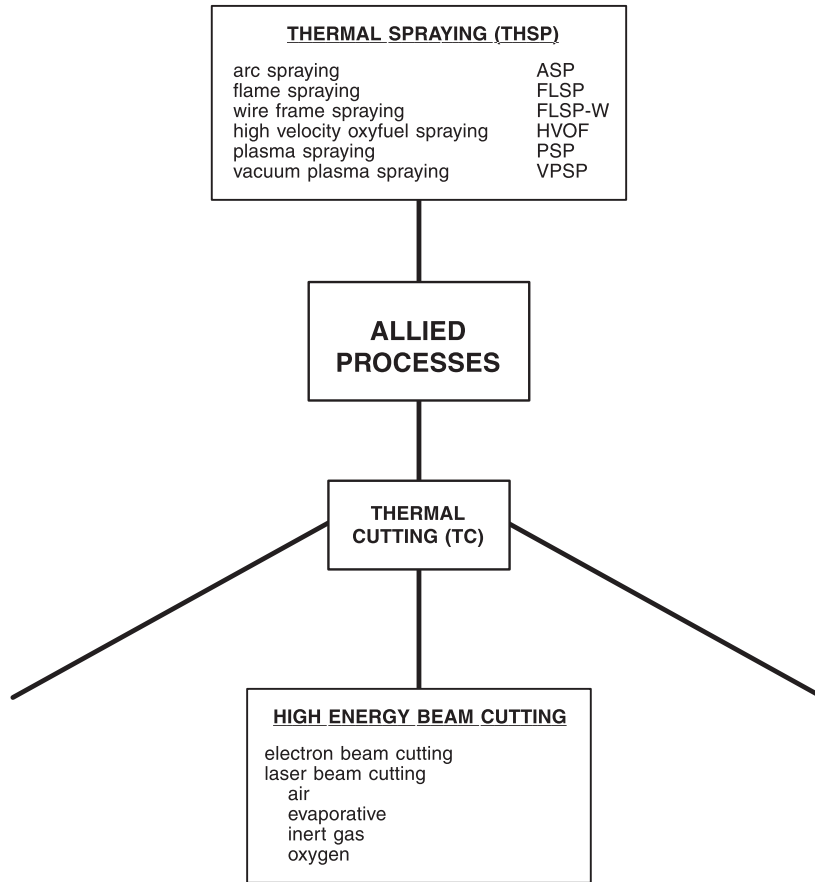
THERMAL SPRAYING (THSP)

| | |
|---|---|
| arc spraying | ASP |
| flame spraying | FLSP |
| wire frame spraying | FLSP-W |
| high velocity oxyfuel spraying | HVOF |
| plasma spraying | PSP |
| vacuum plasma spraying | VPSP |

ALLIED PROCESSES

THERMAL CUTTING (TC)

HIGH ENERGY BEAM CUTTING

electron beam cutting
laser beam cutting
air
evaporative
inert gas
oxygen